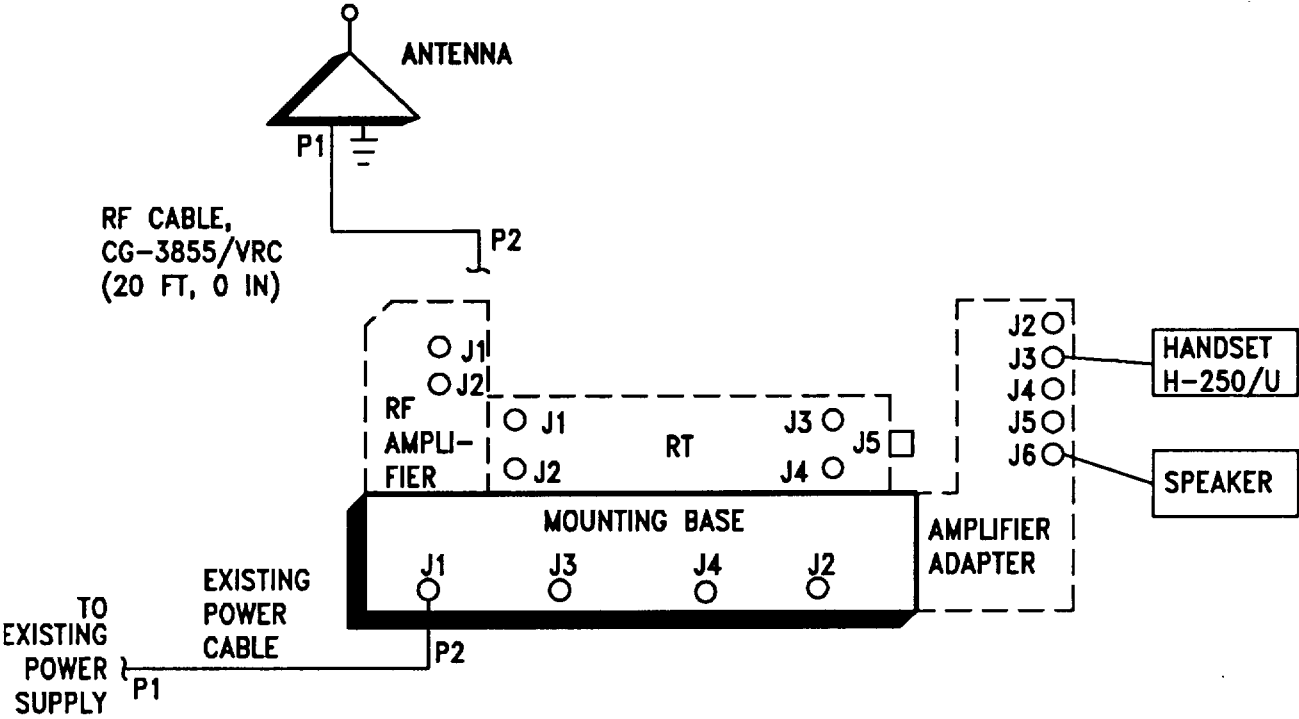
ANTENNA

P1

RF CABLE, CG-3855/VRC (20 FT, 0 IN)

P2

J1
J2
RF AMPLIFIER

J1
J2
RT
J3
J4
J5

J2
J3
J4
J5
J6

HANDSET H-250/U

SPEAKER

MOUNTING BASE

J1
J3
J4
J2

AMPLIFIER ADAPTER

EXISTING POWER CABLE

TO EXISTING POWER SUPPLY

P1

P2